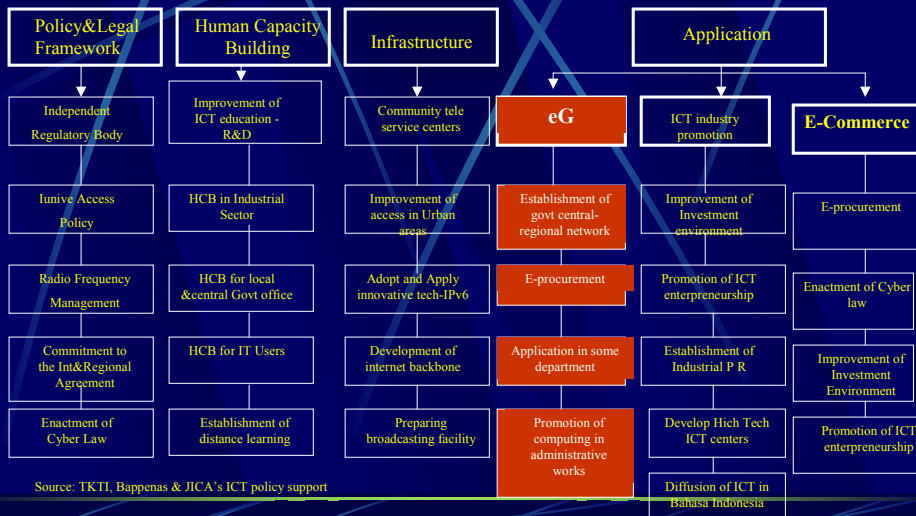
Policy&Legal Framework

Independent Regulatory Body

Iunive Access Policy

Radio Frequency Management

Commitment to the Int&Regional Agreement

Enactment of Cyber Law

Human Capacity Building

Improvement of ICT education - R&D

HCB in Industrial Sector

HCB for local &central Govt office

HCB for IT Users

Establishment of distance learning

Infrastructure

Community tele service centers

Improvement of access in Urban areas

Adopt and Apply innovative tech-IPv6

Development of internet backbone

Preparing broadcasting facility

Application

eG

Establishment of govt central-regional network

E-procurement

Application in some department

Promotion of computing in administrative works

ICT industry promotion

Improvement of Investment environment

Promotion of ICT enterpreneurship

Establishment of Industrial P R

Develop Hich Tech ICT centers

Diffusion of ICT in Bahasa Indonesia

E-Commerce

E-procurement

Enactment of Cyber law

Improvement of Investment Environment

Promotion of ICT enterpreneurship

Source: TKTI, Bappenas & JICA's ICT policy support